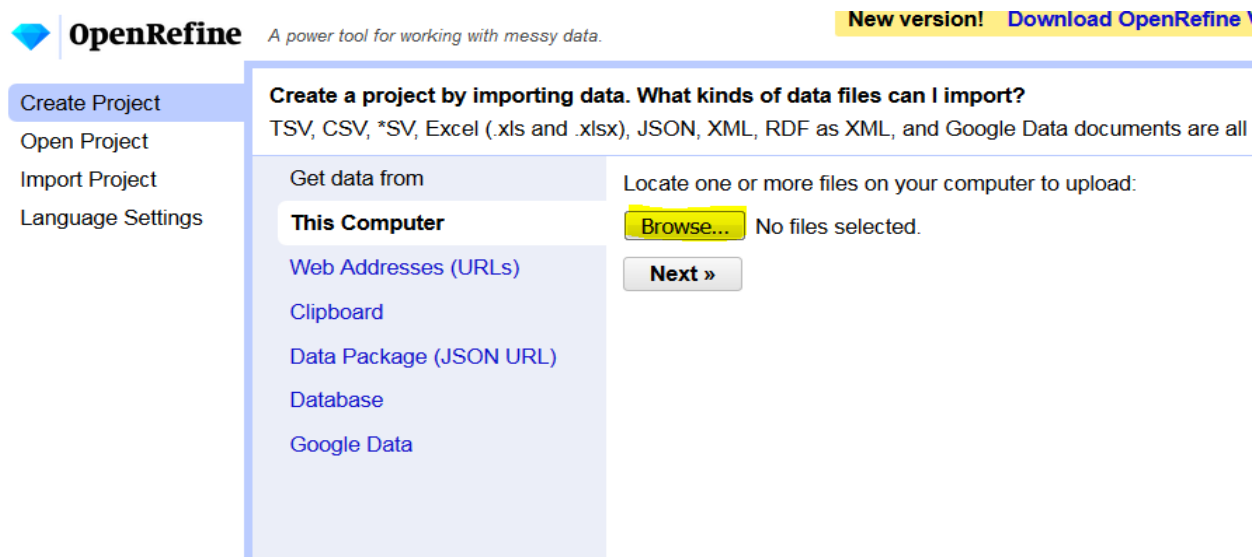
OpenRefine A power tool for working with messy data.

New version! Download OpenRefine V

Create Project
Open Project
Import Project
Language Settings

Create a project by importing data. What kinds of data files can I import?
TSV, CSV, *SV, Excel (.xls and .xlsx), JSON, XML, RDF as XML, and Google Data documents are all

Get data from
This Computer
Web Addresses (URLs)
Clipboard
Data Package (JSON URL)
Database
Google Data

Locate one or more files on your computer to upload:
Browse... No files selected.
Next »